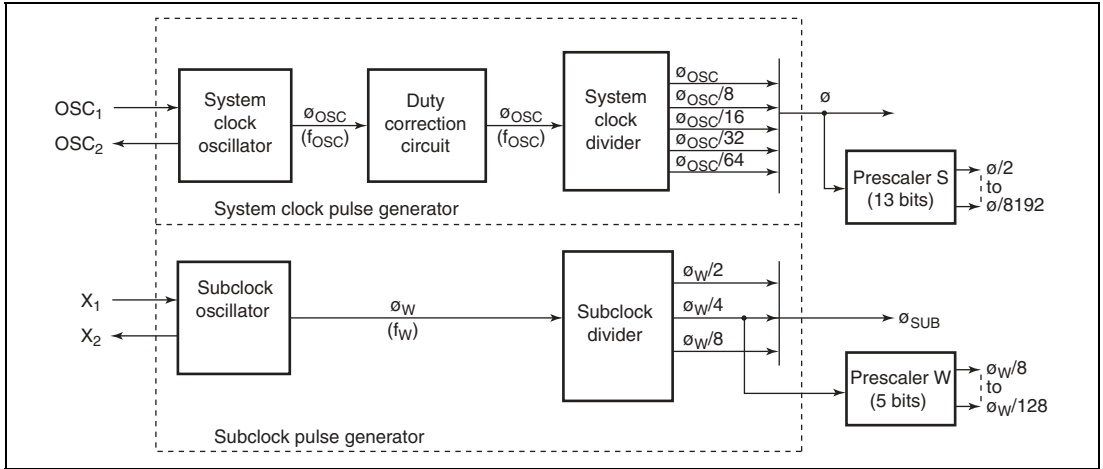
$OSC_1$
$OSC_2$
System clock oscillator
$ø_{OSC}$ $(f_{OSC})$
Duty correction circuit
$ø_{OSC}$ $(f_{OSC})$
System clock divider
$ø_{OSC}$
$ø_{OSC}/8$
$ø_{OSC}/16$
$ø_{OSC}/32$
$ø_{OSC}/64$
ø
Prescaler S (13 bits)
ø/2 to ø/8192
System clock pulse generator

$X_1$
$X_2$
Subclock oscillator
$ø_W$ $(f_W)$
Subclock divider
$ø_W/2$
$ø_W/4$
$ø_W/8$
$ø_{SUB}$
Prescaler W (5 bits)
$ø_W/8$ to $ø_W/128$
Subclock pulse generator